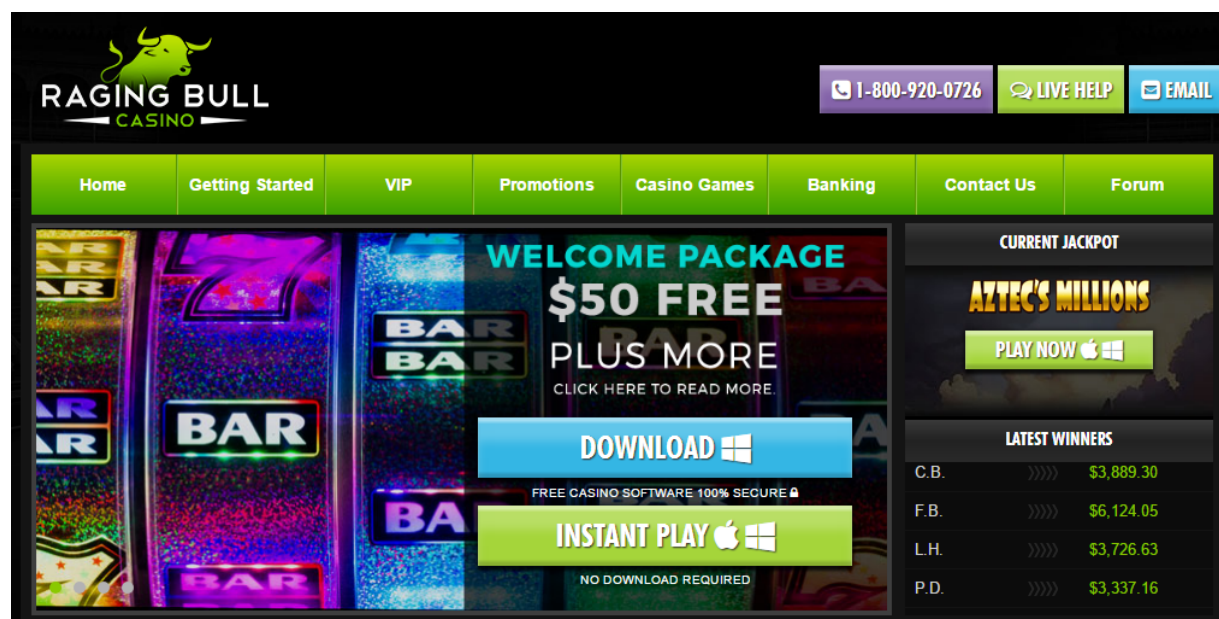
RAGING BULL
CASINO

1-800-920-0726 LIVE HELP EMAIL

Home | Getting Started | VIP | Promotions | Casino Games | Banking | Contact Us | Forum

BAR BAR BAR BAR BAR BAR BAR BAR BAR

WELCOME PACKAGE
$50 FREE
PLUS MORE
CLICK HERE TO READ MORE.

DOWNLOAD
FREE CASINO SOFTWARE 100% SECURE

INSTANT PLAY
NO DOWNLOAD REQUIRED

CURRENT JACKPOT
AZTEC'S MILLIONS
PLAY NOW

LATEST WINNERS
| | |
|---|---|
| C.B. | $3,889.30 |
| F.B. | $6,124.05 |
| L.H. | $3,726.63 |
| P.D. | $3,337.16 |